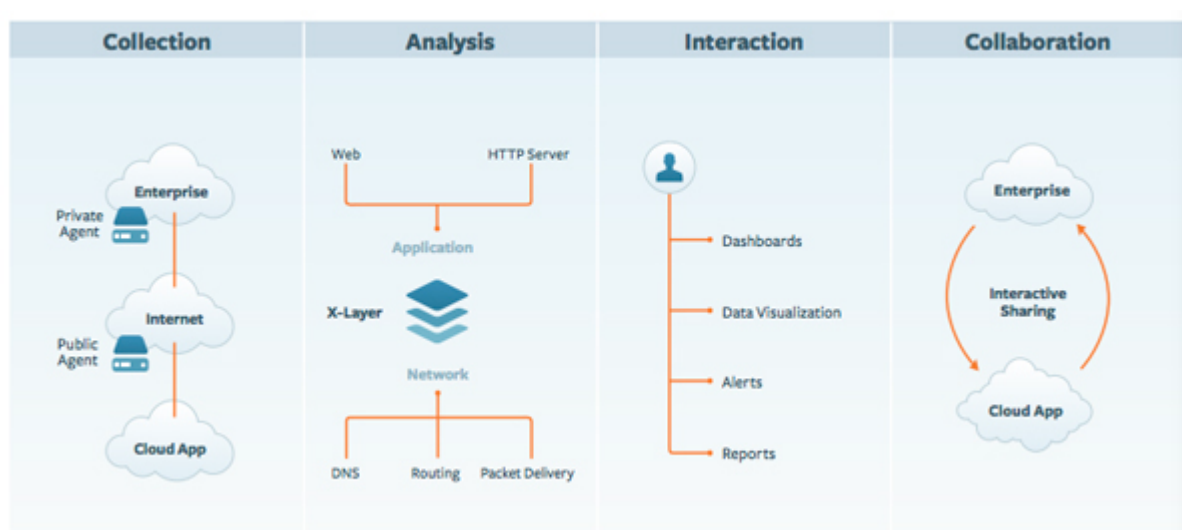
Collection

Enterprise

Private Agent

Internet

Public Agent

Cloud App

Analysis

Web

HTTP Server

Application

X-Layer

Network

DNS

Routing

Packet Delivery

Interaction

Dashboards

Data Visualization

Alerts

Reports

Collaboration

Enterprise

Interactive Sharing

Cloud App